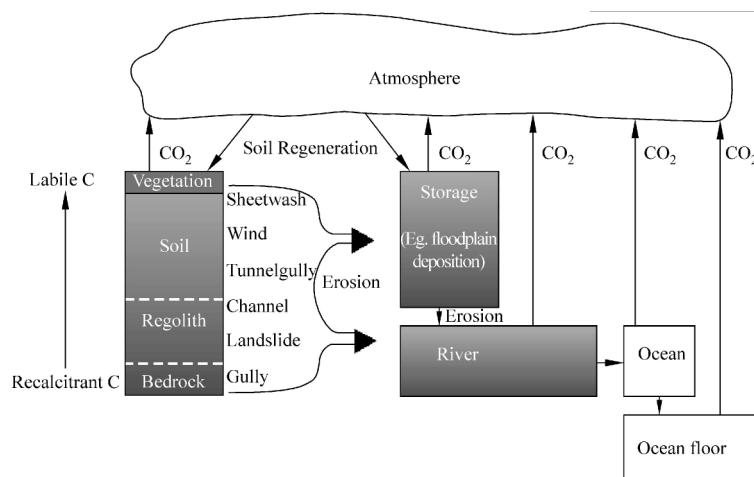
Atmosphere

$CO_2$

Soil Regeneration

$CO_2$

$CO_2$

$CO_2$

$CO_2$

Labile C

Vegetation

Sheetwash

Soil

Wind

Tunnelgully

Regolith

Channel

Landslide

Recalcitrant C

Bedrock

Gully

Erosion

Storage

(Eg. floodplain deposition)

Erosion

River

Ocean

Ocean floor